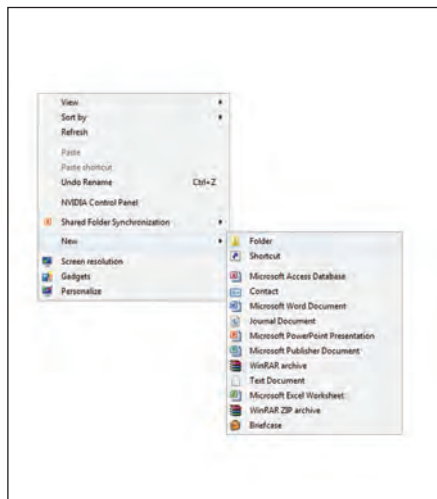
View
Sort by
Refresh
Paste
Paste shortcut
Undo Rename Ctrl+Z
NVIDIA Control Panel
Shared Folder Synchronization
New
Screen resolution
Gadgets
Personalize

Folder
Shortcut
Microsoft Access Database
Contact
Microsoft Word Document
Journal Document
Microsoft PowerPoint Presentation
Microsoft Publisher Document
WinRAR archive
Text Document
Microsoft Excel Worksheet
WinRAR ZIP archive
Briefcase